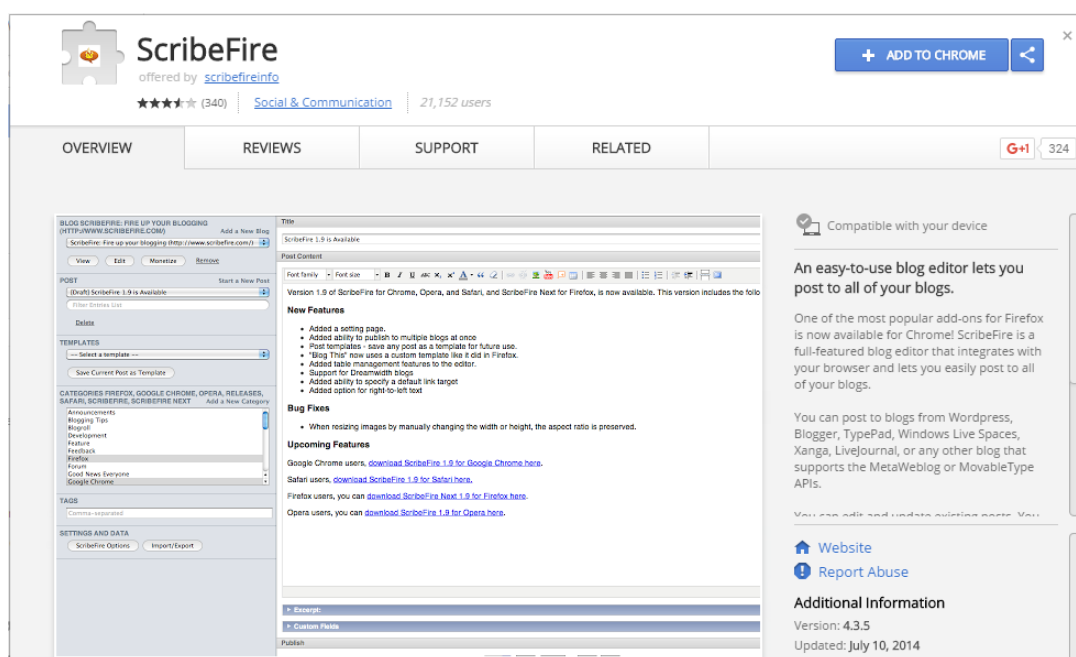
ScribeFire

offered by scribefireinfo

(340) Social & Communication 21,152 users

ADD TO CHROME

×

OVERVIEW REVIEWS SUPPORT RELATED

G+1 324

BLOG SCRIBEFIRE: FIRE UP YOUR BLOGGING (HTTP://WWW.SCRIBEFIRE.COM/) Add a New Blog

ScribeFire: Fire up your blogging (http://www.scribefire.com/)

View Edit Monetize Remove

POST Start a New Post

(Draft) ScribeFire 1.9 is Available

Filter Entries List

Delete

TEMPLATES

--- Select a template ---

Save Current Post as Template

CATEGORIES FIREFOX, GOOGLE CHROME, OPERA, RELEASES, SAFARI, SCRIBEFIRE, SCRIBEFIRE NEXT Add a New Category

Announcements
Blogging Tips
Blogroll
Development
Feature
Feedback
Firefox
Forum
Good News Everyone
Google Chrome

TAGS

Comma-separated

SETTINGS AND DATA

ScribeFire Options Import/Export

Title

ScribeFire 1.9 is Available

Post Content

Font family Font size

Version 1.9 of ScribeFire for Chrome, Opera, and Safari, and ScribeFire Next for Firefox, is now available. This version includes the follo

New Features

- Added a setting page.
- Added ability to publish to multiple blogs at once
- Post templates - save any post as a template for future use.
- "Blog This" now uses a custom template like it did in Firefox.
- Added table management features to the editor.
- Support for Dreamwidth blogs
- Added ability to specify a default link target
- Added option for right-to-left text

Bug Fixes

- When resizing images by manually changing the width or height, the aspect ratio is preserved.

Upcoming Features

Google Chrome users, download ScribeFire 1.9 for Google Chrome here.

Safari users, download ScribeFire 1.9 for Safari here.

Firefox users, you can download ScribeFire Next 1.9 for Firefox here.

Opera users, you can download ScribeFire 1.9 for Opera here.

Excerpt:

Custom Fields

Publish

Compatible with your device

An easy-to-use blog editor lets you post to all of your blogs.

One of the most popular add-ons for Firefox is now available for Chrome! ScribeFire is a full-featured blog editor that integrates with your browser and lets you easily post to all of your blogs.

You can post to blogs from Wordpress, Blogger, TypePad, Windows Live Spaces, Xanga, LiveJournal, or any other blog that supports the MetaWeblog or MovableType APIs.

You can edit and update existing posts. You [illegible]

Website

Report Abuse

Additional Information

Version: 4.3.5

Updated: July 10, 2014